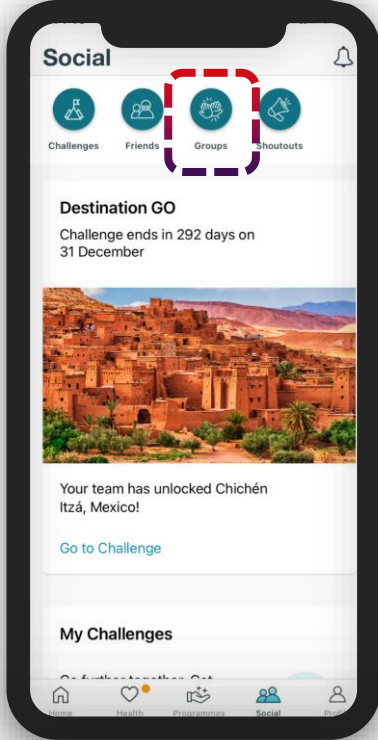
Social

Challenges
Friends
Groups
Shoutouts

Destination GO

Challenge ends in 292 days on 31 December

Your team has unlocked Chichén Itzá, Mexico!

Go to Challenge

My Challenges

Go further together. Get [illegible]

Home
Health
Programmes
Social
Profi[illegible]